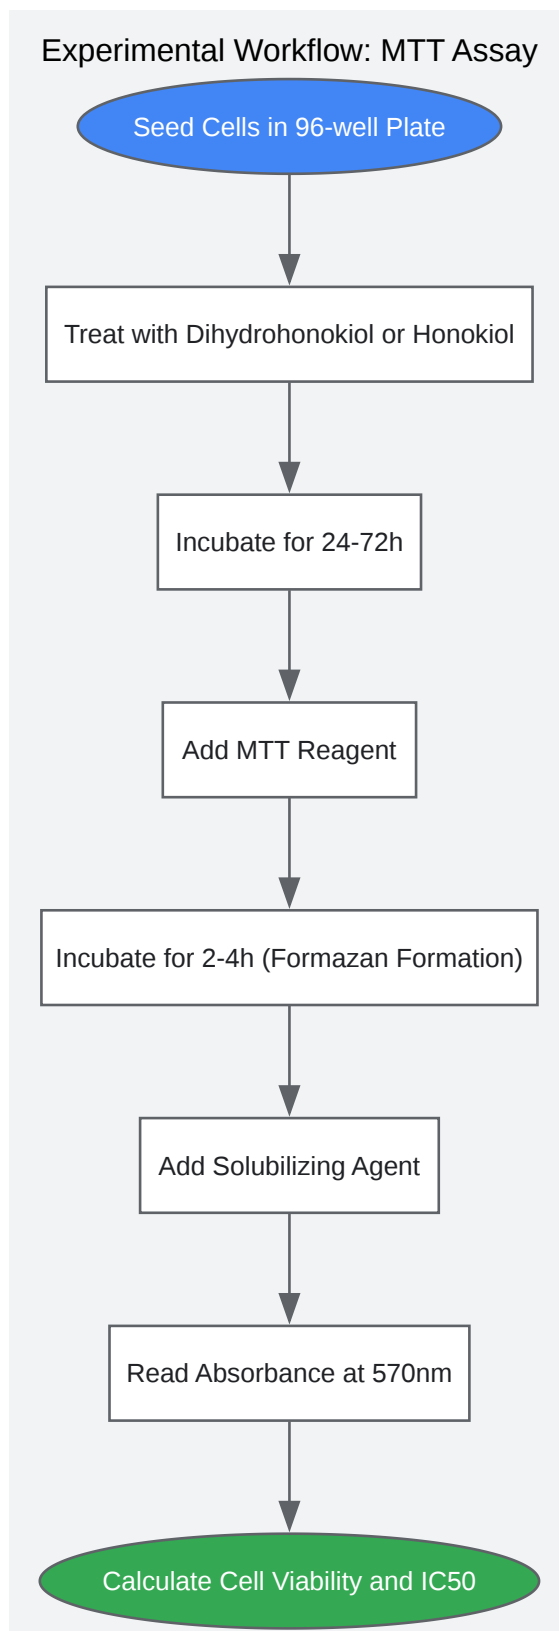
Experimental Workflow: MTT Assay

Seed Cells in 96-well Plate

Treat with Dihydrohonokiol or Honokiol

Incubate for 24-72h

Add MTT Reagent

Incubate for 2-4h (Formazan Formation)

Add Solubilizing Agent

Read Absorbance at 570nm

Calculate Cell Viability and IC50